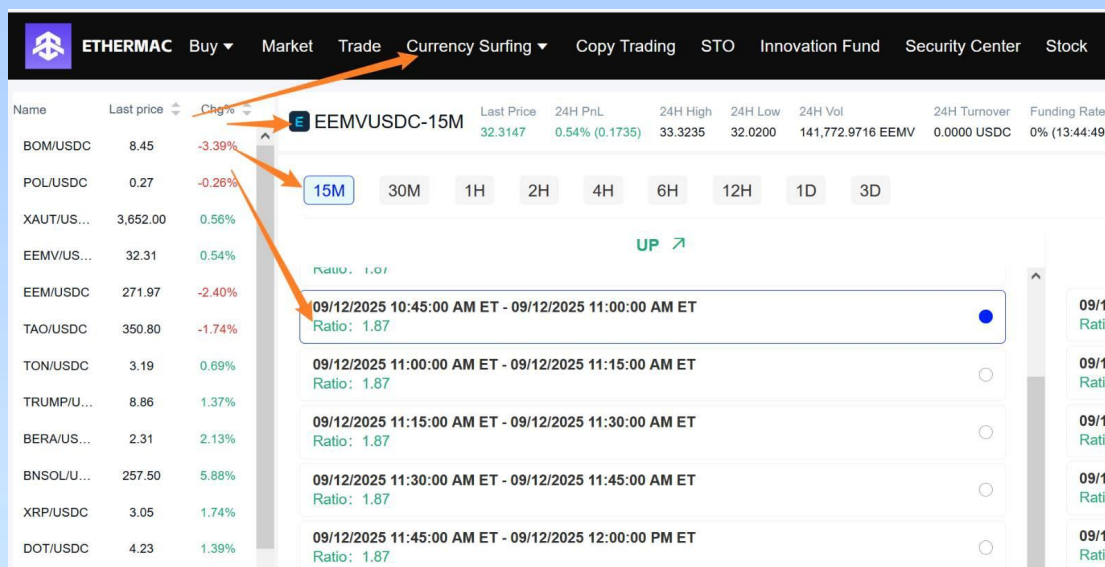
ETHERMAC Buy ▾ Market Trade Currency Surfing ▾ Copy Trading STO Innovation Fund Security Center Stock

| Name | Last price | Chg% |
|---|---|---|
| BOM/USDC | 8.45 | -3.39% |
| POL/USDC | 0.27 | -0.26% |
| XAUT/US... | 3,652.00 | 0.56% |
| EEMV/US... | 32.31 | 0.54% |
| EEM/USDC | 271.97 | -2.40% |
| TAO/USDC | 350.80 | -1.74% |
| TON/USDC | 3.19 | 0.69% |
| TRUMP/U... | 8.86 | 1.37% |
| BERA/US... | 2.31 | 2.13% |
| BNSOL/U... | 257.50 | 5.88% |
| XRP/USDC | 3.05 | 1.74% |
| DOT/USDC | 4.23 | 1.39% |

EEMVUSDC-15M

| Last Price | 24H PnL | 24H High | 24H Low | 24H Vol | 24H Turnover | Funding Rate |
|---|---|---|---|---|---|---|
| 32.3147 | 0.54% (0.1735) | 33.3235 | 32.0200 | 141,772.9716 EEMV | 0.0000 USDC | 0% (13:44:49 |

15M 30M 1H 2H 4H 6H 12H 1D 3D

UP ↗

Ratio: 1.87

09/12/2025 10:45:00 AM ET - 09/12/2025 11:00:00 AM ET
Ratio: 1.87

09/12/2025 11:00:00 AM ET - 09/12/2025 11:15:00 AM ET
Ratio: 1.87

09/12/2025 11:15:00 AM ET - 09/12/2025 11:30:00 AM ET
Ratio: 1.87

09/12/2025 11:30:00 AM ET - 09/12/2025 11:45:00 AM ET
Ratio: 1.87

09/12/2025 11:45:00 AM ET - 09/12/2025 12:00:00 PM ET
Ratio: 1.87

09/1
Rati
09/1
Rati
09/1
Rati
09/1
Rati
09/1
Rati